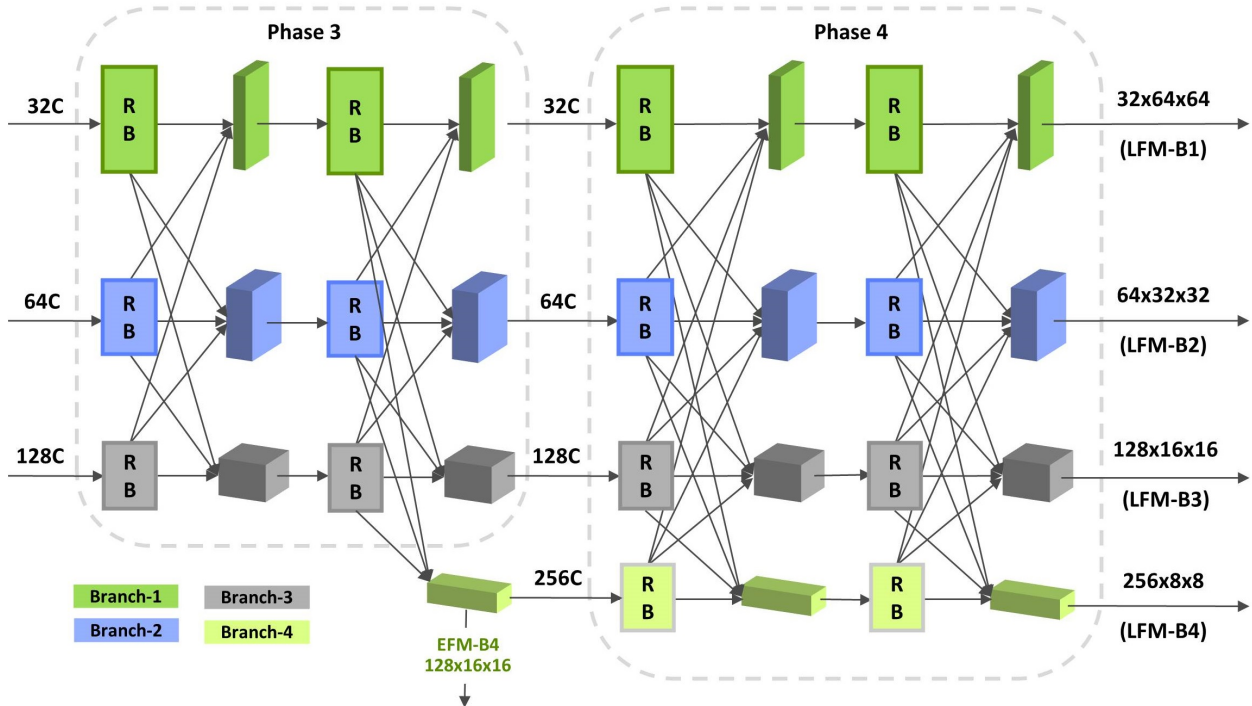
Phase 3

Phase 4

32C

64C

128C

RB

RB

RB

RB

RB

RB

32C

64C

128C

256C

RB

RB

RB

RB

RB

RB

RB

RB

32x64x64

(LFM-B1)

64x32x32

(LFM-B2)

128x16x16

(LFM-B3)

256x8x8

(LFM-B4)

Branch-1

Branch-2

Branch-3

Branch-4

EFM-B4
128x16x16